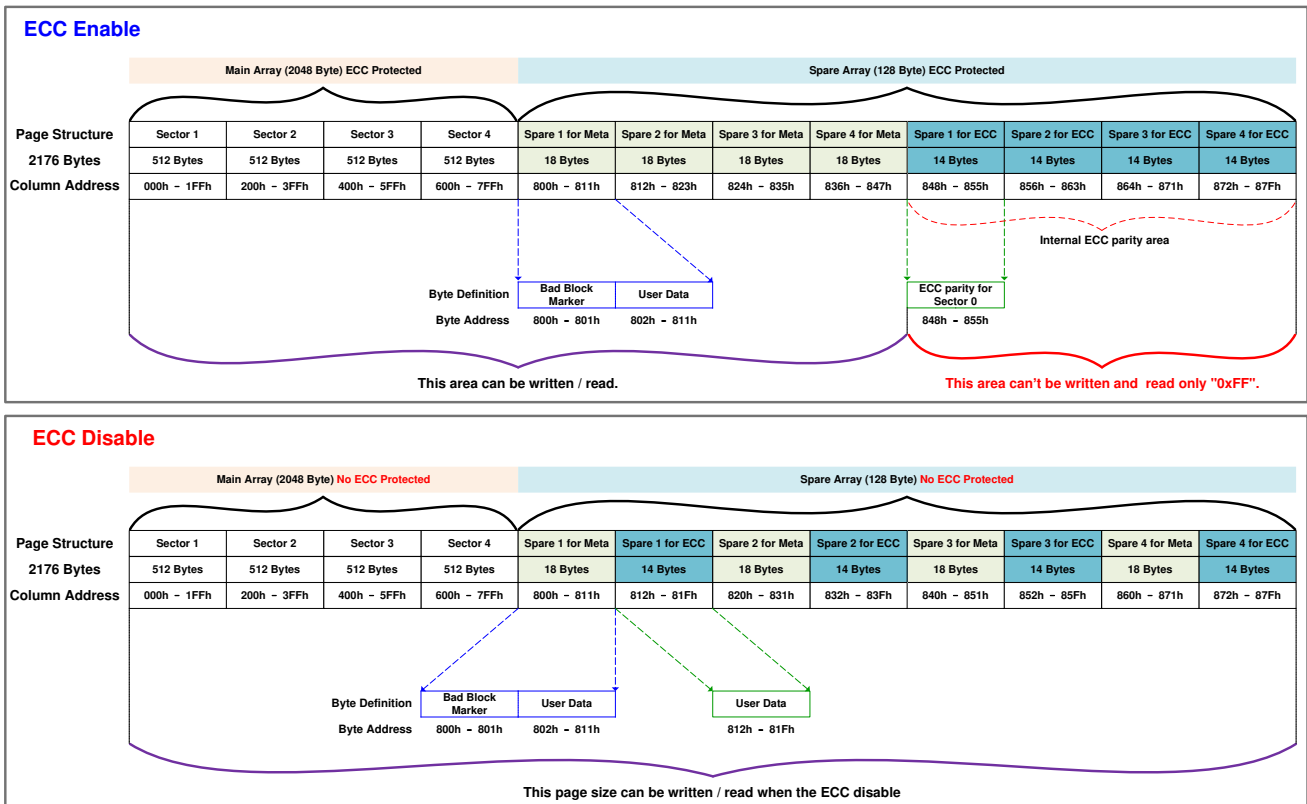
ECC Enable

Main Array (2048 Byte) ECC Protected

Spare Array (128 Byte) ECC Protected

| Page Structure | Sector 1 | Sector 2 | Sector 3 | Sector 4 | Spare 1 for Meta | Spare 2 for Meta | Spare 3 for Meta | Spare 4 for Meta | Spare 1 for ECC | Spare 2 for ECC | Spare 3 for ECC | Spare 4 for ECC |
|---|---|---|---|---|---|---|---|---|---|---|---|---|
| 2176 Bytes | 512 Bytes | 512 Bytes | 512 Bytes | 512 Bytes | 18 Bytes | 18 Bytes | 18 Bytes | 18 Bytes | 14 Bytes | 14 Bytes | 14 Bytes | 14 Bytes |
| Column Address | 000h - 1FFh | 200h - 3FFh | 400h - 5FFh | 600h - 7FFh | 800h - 811h | 812h - 823h | 824h - 835h | 836h - 847h | 848h - 855h | 856h - 863h | 864h - 871h | 872h - 87Fh |

Internal ECC parity area

| Byte Definition | Bad Block Marker | User Data |
|---|---|---|
| Byte Address | 800h - 801h | 802h - 811h |

ECC parity for Sector 0
848h - 855h

This area can be written / read.

This area can't be written and read only "0xFF".

ECC Disable

Main Array (2048 Byte) No ECC Protected

Spare Array (128 Byte) No ECC Protected

| Page Structure | Sector 1 | Sector 2 | Sector 3 | Sector 4 | Spare 1 for Meta | Spare 1 for ECC | Spare 2 for Meta | Spare 2 for ECC | Spare 3 for Meta | Spare 3 for ECC | Spare 4 for Meta | Spare 4 for ECC |
|---|---|---|---|---|---|---|---|---|---|---|---|---|
| 2176 Bytes | 512 Bytes | 512 Bytes | 512 Bytes | 512 Bytes | 18 Bytes | 14 Bytes | 18 Bytes | 14 Bytes | 18 Bytes | 14 Bytes | 18 Bytes | 14 Bytes |
| Column Address | 000h - 1FFh | 200h - 3FFh | 400h - 5FFh | 600h - 7FFh | 800h - 811h | 812h - 81Fh | 820h - 831h | 832h - 83Fh | 840h - 851h | 852h - 85Fh | 860h - 871h | 872h - 87Fh |

| Byte Definition | Bad Block Marker | User Data |
|---|---|---|
| Byte Address | 800h - 801h | 802h - 811h |

User Data
812h - 81Fh

This page size can be written / read when the ECC disable